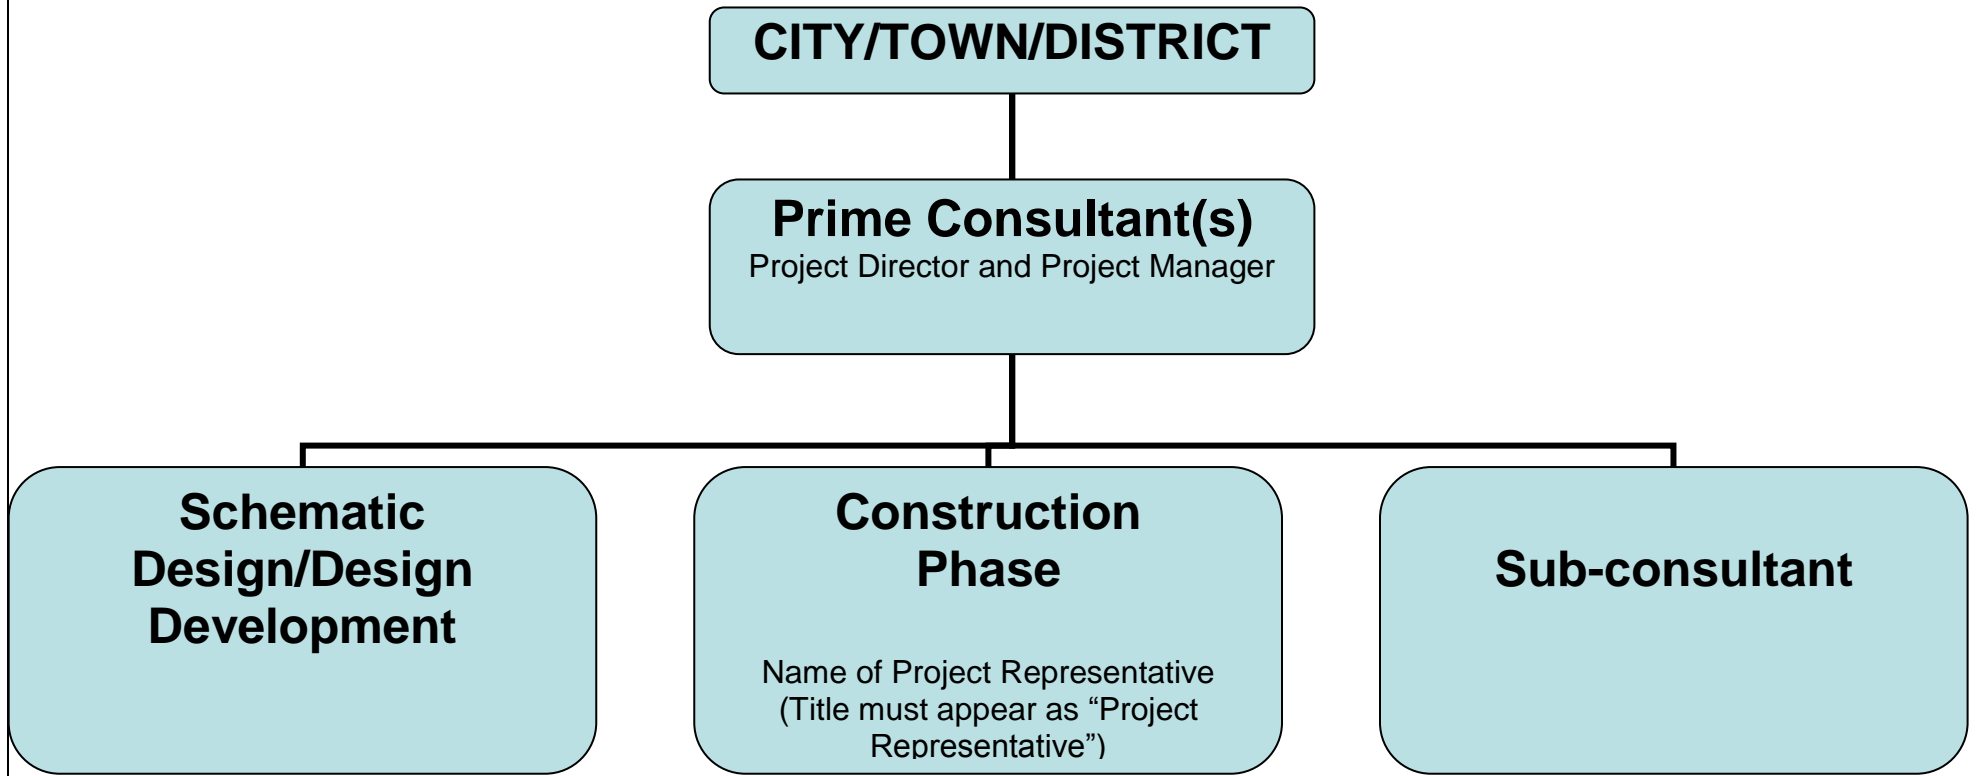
CITY/TOWN/DISTRICT

Prime Consultant(s)
Project Director and Project Manager

Schematic Design/Design Development

Construction Phase

Name of Project Representative (Title must appear as “Project Representative”)

Sub-consultant